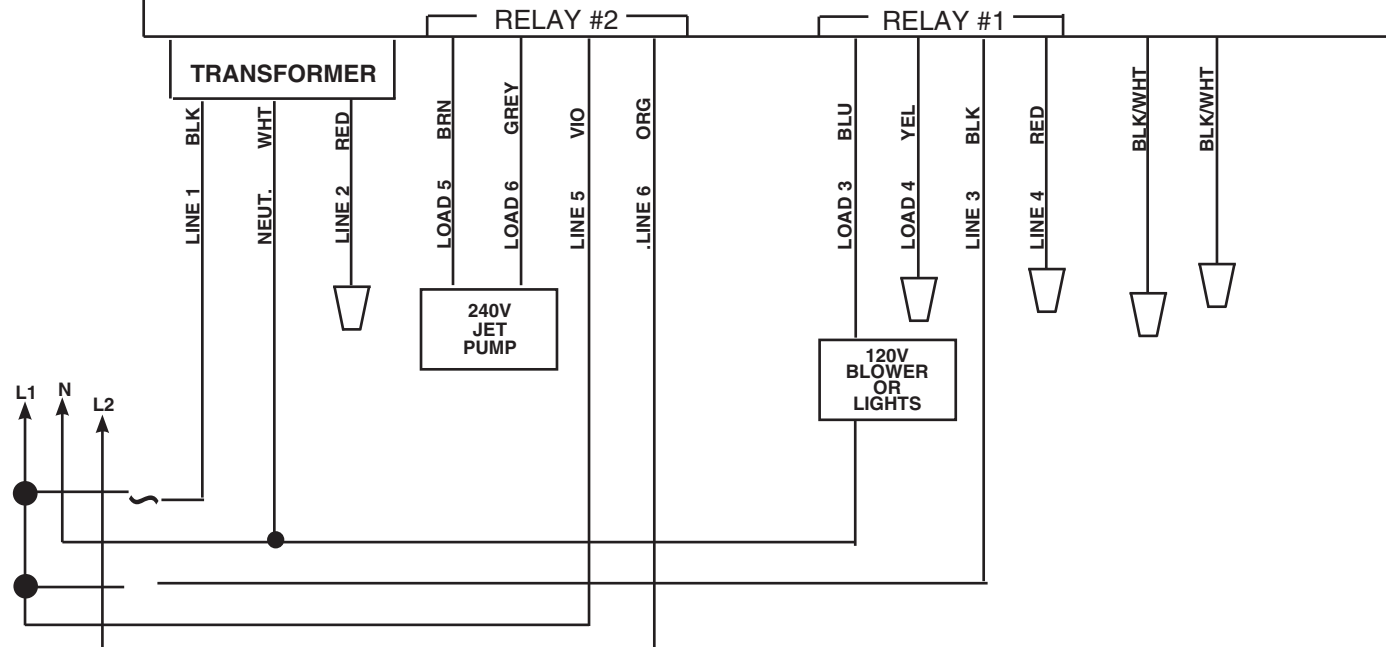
RELAY #2

RELAY #1

TRANSFORMER

BLK
LINE 1

WHT
NEUT.

RED
LINE 2

BRN
LOAD 5

GREY
LOAD 6

VIO
LINE 5

ORG
.LINE 6

BLU
LOAD 3

YEL
LOAD 4

BLK
LINE 3

RED
LINE 4

BLK/WHT

BLK/WHT

240V
JET
PUMP

120V
BLOWER
OR
LIGHTS

L1

N

L2